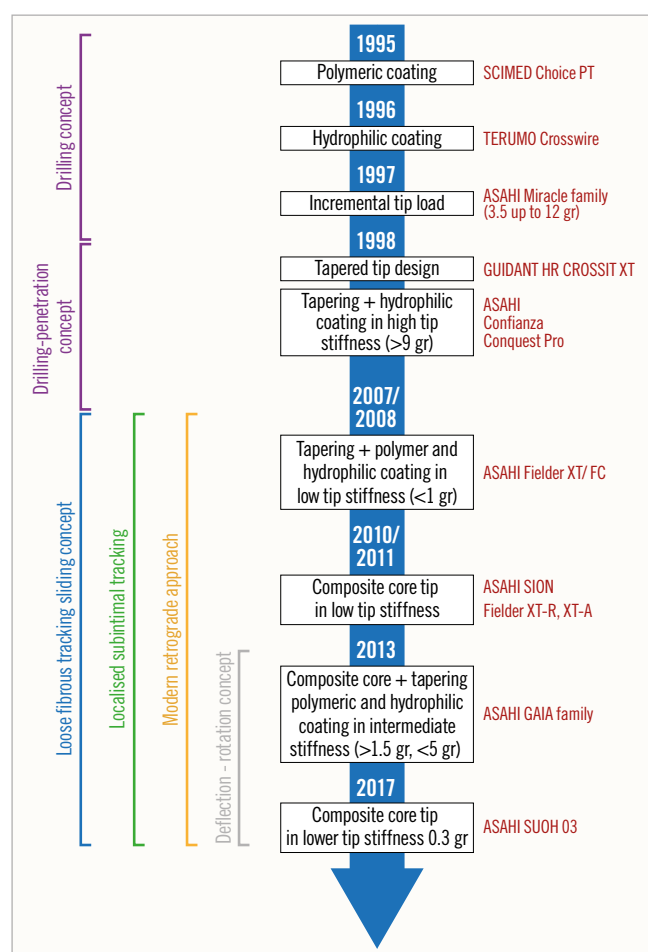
Drilling concept

Drilling-penetration concept

Loose fibrous tracking sliding concept

Localised subintimal tracking

Modern retrograde approach

Deflection - rotation concept

1995

Polymeric coating

SCIMED Choice PT

1996

Hydrophilic coating

TERUMO Crosswire

1997

Incremental tip load

ASAHI Miracle family (3.5 up to 12 gr)

1998

Tapered tip design

GUIDANT HR CROSSIT XT

Tapering + hydrophilic coating in high tip stiffness (>9 gr)

ASAHI Confianza Conquest Pro

2007/ 2008

Tapering + polymer and hydrophilic coating in low tip stiffness (<1 gr)

ASAHI Fielder XT/ FC

2010/ 2011

Composite core tip in low tip stiffness

ASAHI SION Fielder XT-R, XT-A

2013

Composite core + tapering polymeric and hydrophilic coating in intermediate stiffness (>1.5 gr, <5 gr)

ASAHI GAIA family

2017

Composite core tip in lower tip stiffness 0.3 gr

ASAHI SUOH 03